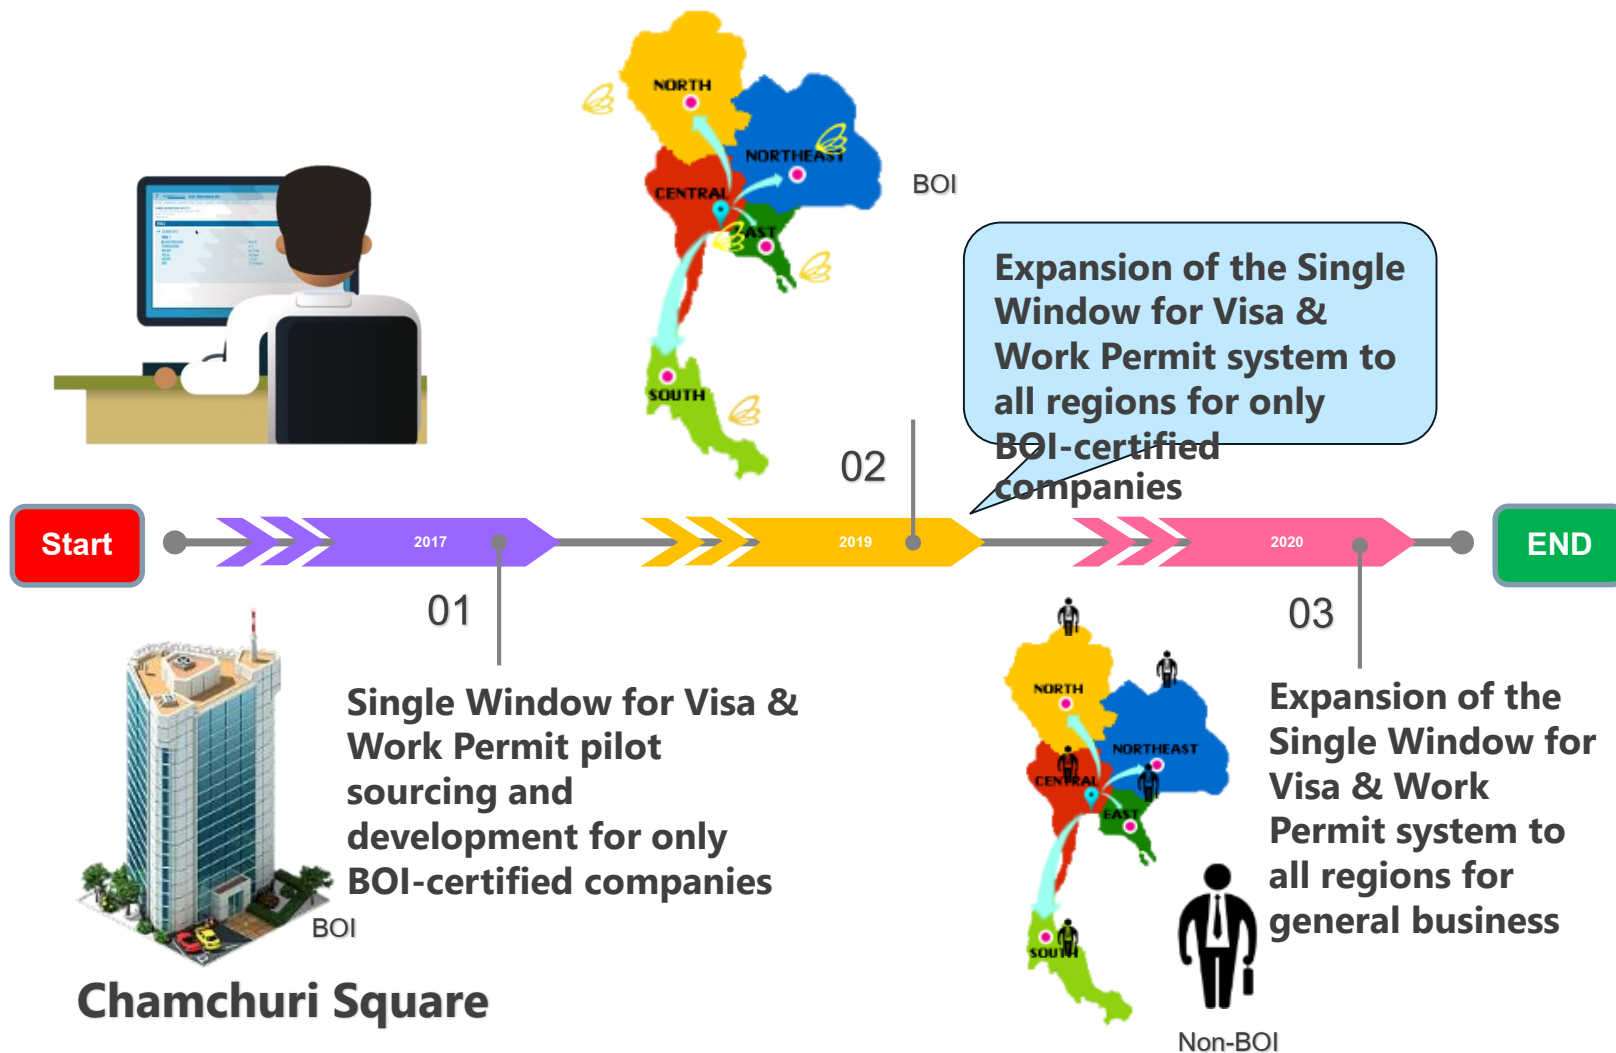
NORTH
NORTHEAST
CENTRAL
EAST
SOUTH

BOI

Expansion of the Single Window for Visa & Work Permit system to all regions for only BOI-certified companies

02

Start

2017

2019

2020

END

01

03

NORTH
NORTHEAST
CENTRAL
EAST
SOUTH

Single Window for Visa & Work Permit pilot sourcing and development for only BOI-certified companies

Expansion of the Single Window for Visa & Work Permit system to all regions for general business

BOI

Chamchuri Square

Non-BOI